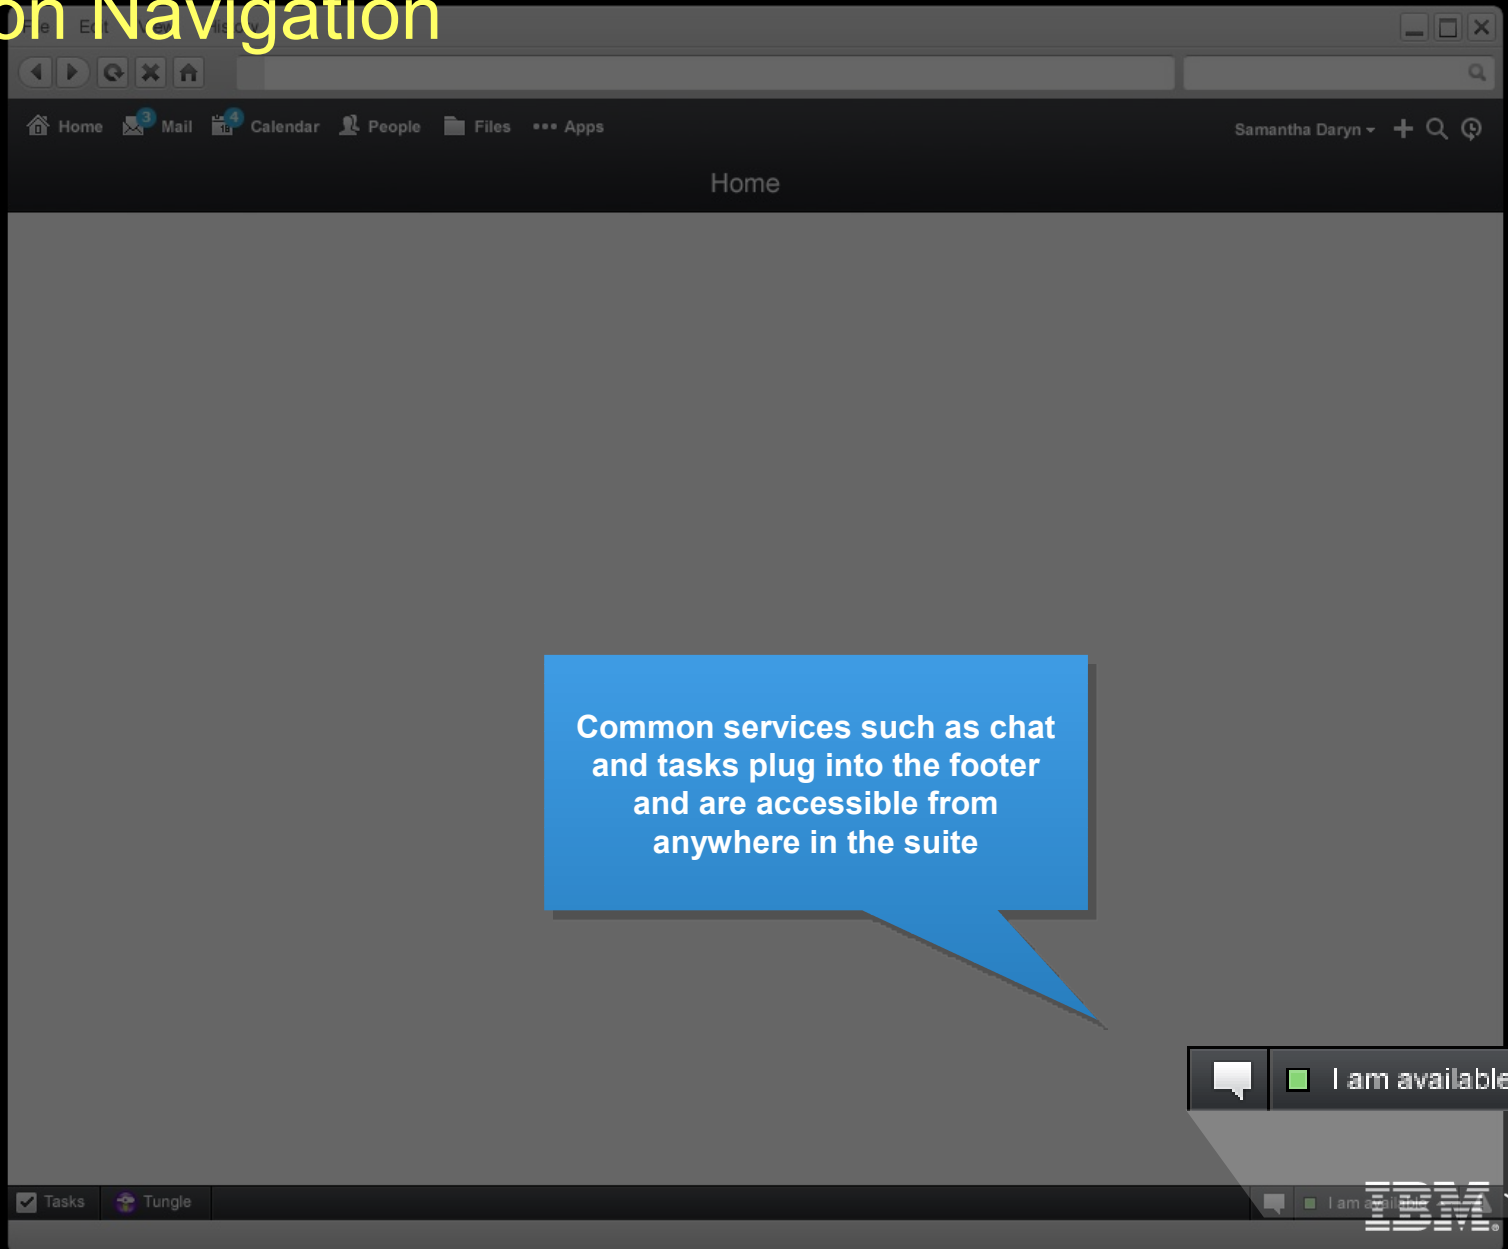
on Navigation

Home 3 Mail 4 Calendar People Files ••• Apps

Samantha Daryn

Home

Common services such as chat and tasks plug into the footer and are accessible from anywhere in the suite

I am available

Tasks Tungle

I am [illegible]

IBM